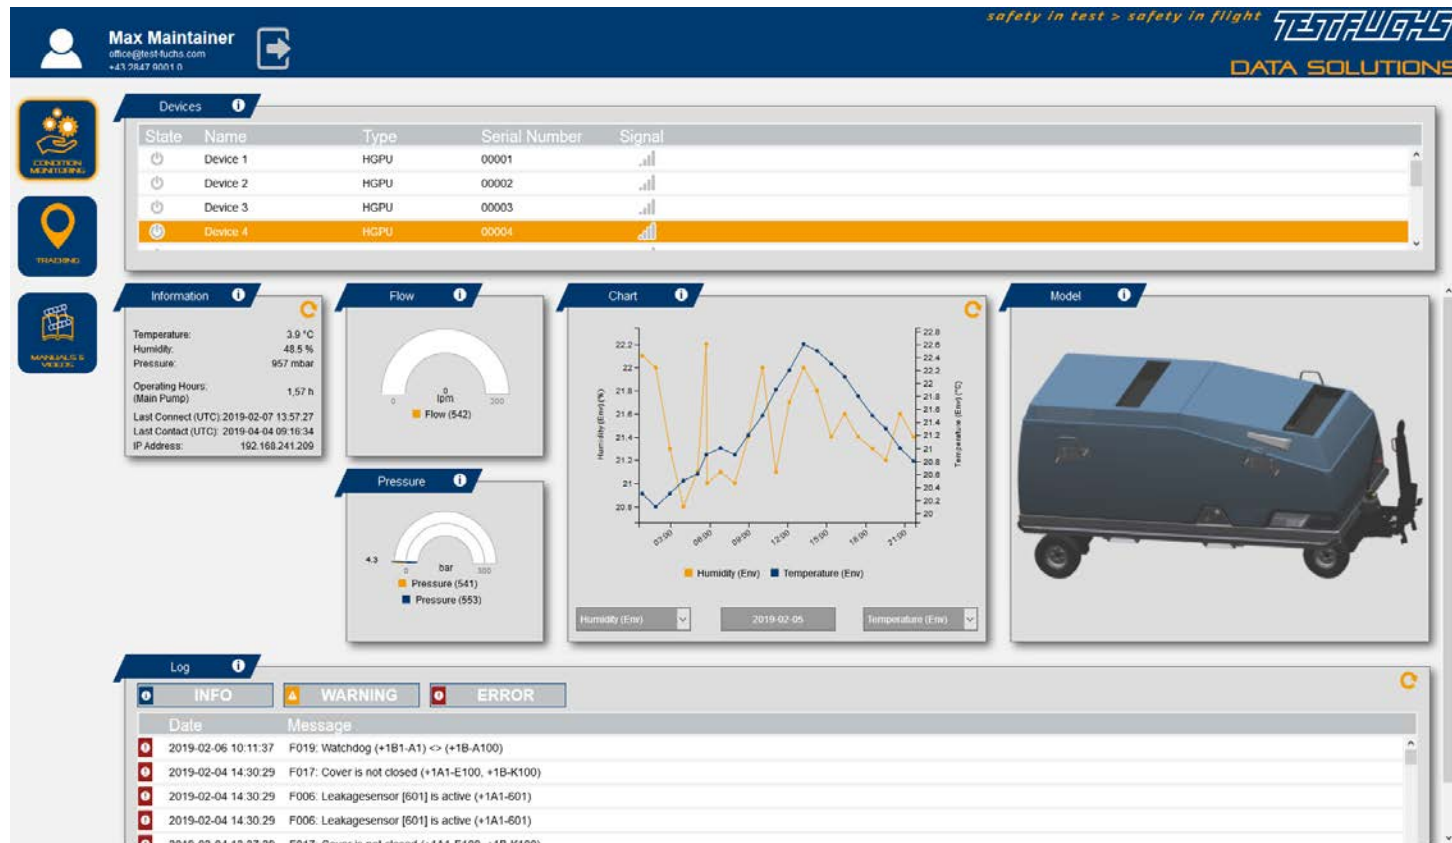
Max Maintainer
office@test-fuchs.com
+43 2847 9001 0

safety in test > safety in flight
TESTFUCHS
DATA SOLUTIONS

CONDITION MONITORING

TRACKING

MANUALS & VIDEOS

Devices

| State | Name | Type | Serial Number | Signal |
|---|---|---|---|---|
| | Device 1 | HGPU | 00001 | |
| | Device 2 | HGPU | 00002 | |
| | Device 3 | HGPU | 00003 | |
| | Device 4 | HGPU | 00004 | |

Information

| | |
|---|---|
| Temperature: | 3.9 °C |
| Humidity: | 48.5 % |
| Pressure: | 957 mbar |
| Operating Hours (Main Pump): | 1,57 h |
| Last Connect (UTC): | 2019-02-07 13:57:27 |
| Last Contact (UTC): | 2019-04-04 09:16:34 |
| IP Address: | 192.168.241.209 |

Flow
0
lpm
0 200
Flow (542)

Pressure
4.3
bar
0 500
Pressure (541)
Pressure (553)

Chart
22.2 22 21.8 21.6 21.4 21.2 21 20.8
Humidity (Env) (%)
22.8 22.6 22.4 22.2 22 21.8 21.6 21.4 21.2 21 20.8 20.6 20.4 20.2 20
Temperature (Env) (°C)
03:00 06:00 09:00 12:00 15:00 18:00 21:00
Humidity (Env) Temperature (Env)
Humidity (Env) 2019-02-05 Temperature (Env)

Model

Log
INFO WARNING ERROR

| Date | Message |
|---|---|
| 2019-02-06 10:11:37 | F019: Watchdog (+1B1-A1) <> (+1B-A100) |
| 2019-02-04 14:30:29 | F017: Cover is not closed (+1A1-E100, +1B-K100) |
| 2019-02-04 14:30:29 | F006: Leakagesensor [601] is active (+1A1-601) |
| 2019-02-04 14:30:29 | F006: Leakagesensor [601] is active (+1A1-601) |
| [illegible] | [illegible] |